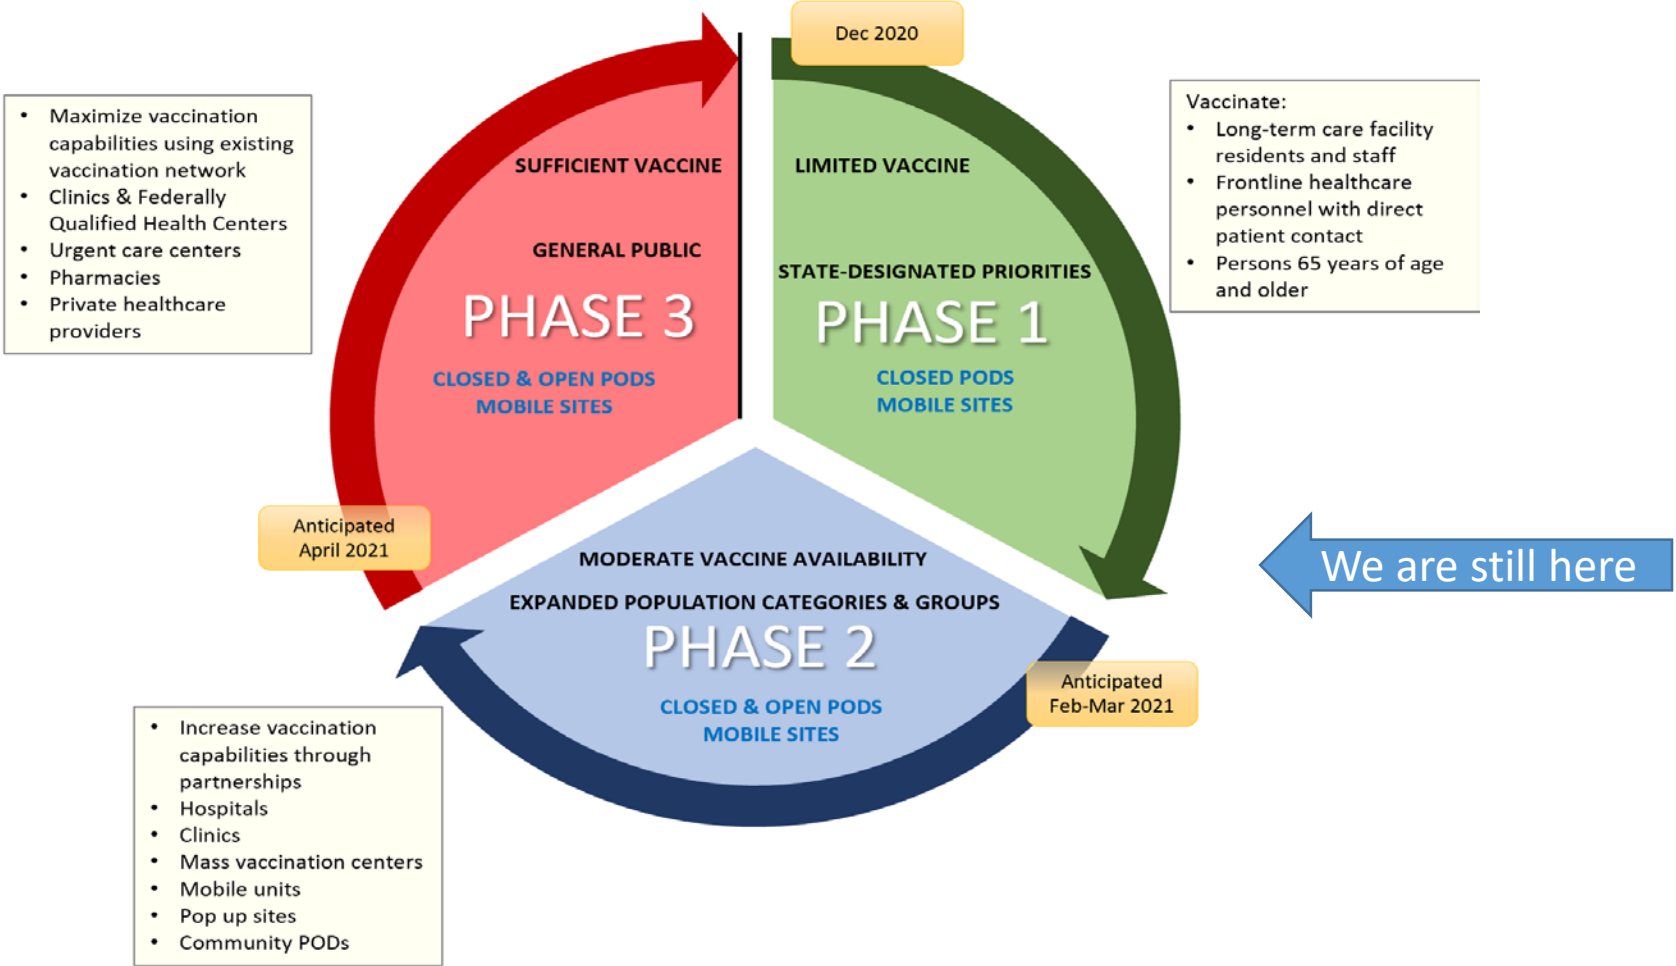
Dec 2020

- Maximize vaccination capabilities using existing vaccination network
- Clinics & Federally Qualified Health Centers
- Urgent care centers
- Pharmacies
- Private healthcare providers

SUFFICIENT VACCINE

GENERAL PUBLIC

PHASE 3

CLOSED & OPEN PODS
MOBILE SITES

LIMITED VACCINE

STATE-DESIGNATED PRIORITIES

PHASE 1

CLOSED PODS
MOBILE SITES

Vaccinate:
- Long-term care facility residents and staff
- Frontline healthcare personnel with direct patient contact
- Persons 65 years of age and older

We are still here

Anticipated April 2021

MODERATE VACCINE AVAILABILITY

EXPANDED POPULATION CATEGORIES & GROUPS

PHASE 2

CLOSED & OPEN PODS
MOBILE SITES

Anticipated Feb-Mar 2021

- Increase vaccination capabilities through partnerships
- Hospitals
- Clinics
- Mass vaccination centers
- Mobile units
- Pop up sites
- Community PODs